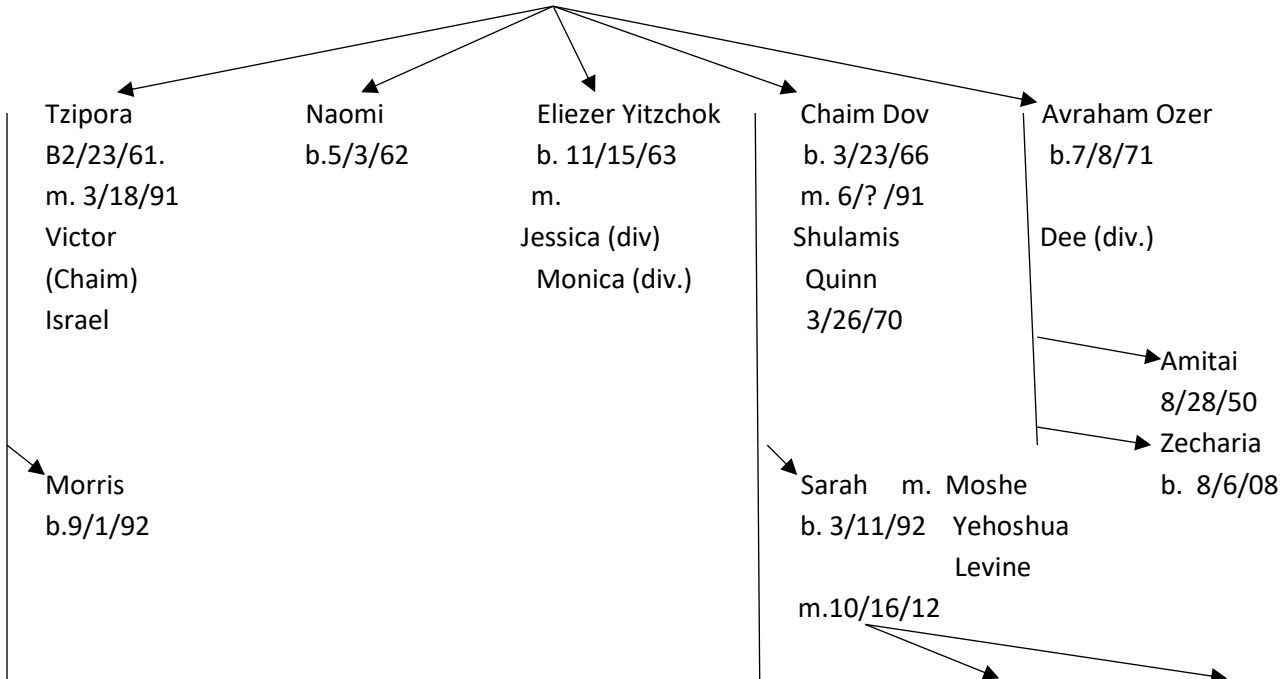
Tzipora
B2/23/61.
m. 3/18/91
Victor
(Chaim)
Israel

Naomi
b.5/3/62

Eliezer Yitzchok
b. 11/15/63
m.
Jessica (div)
Monica (div.)

Chaim Dov
b. 3/23/66
m. 6/? /91
Shulamis
Quinn
3/26/70

Avraham Ozer
b.7/8/71

Dee (div.)

Amitai
8/28/50

Zecharia
b. 8/6/08

Morris
b.9/1/92

Sarah m. Moshe
b. 3/11/92 Yehoshua
Levine
m.10/16/12